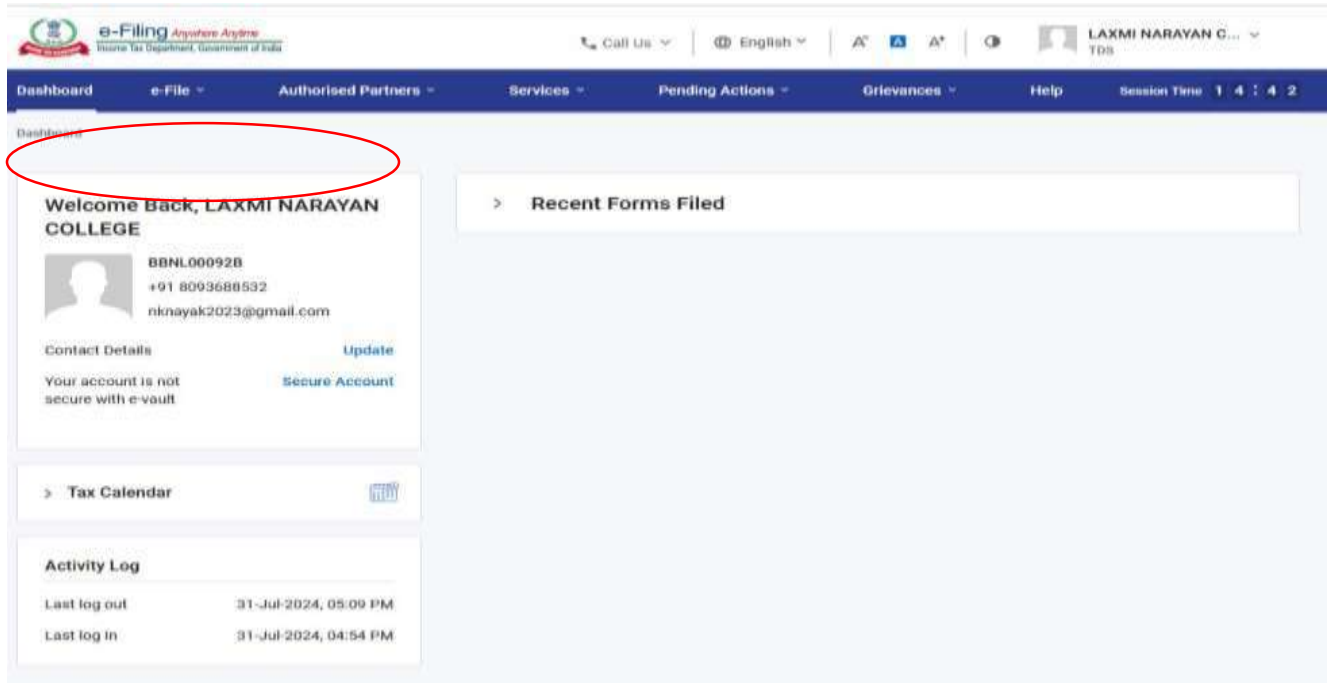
e-Filing Anywhere Anytime
Income Tax Department, Government of India

Call Us
English
A⁻ A A⁺
LAXMI NARAYAN C...
TDS

Dashboard
e-File
Authorised Partners
Services
Pending Actions
Grievances
Help
Session Time 1 4 : 4 2

Dashboard

Welcome Back, LAXMI NARAYAN COLLEGE

BBNL00092B
+91 8093688532
nknayak2023@gmail.com

Contact Details
Update

Your account is not secure with e-vault
Secure Account

Tax Calendar

Activity Log

Last log out 31-Jul-2024, 05:09 PM
Last log in 31-Jul-2024, 04:54 PM

Recent Forms Filed